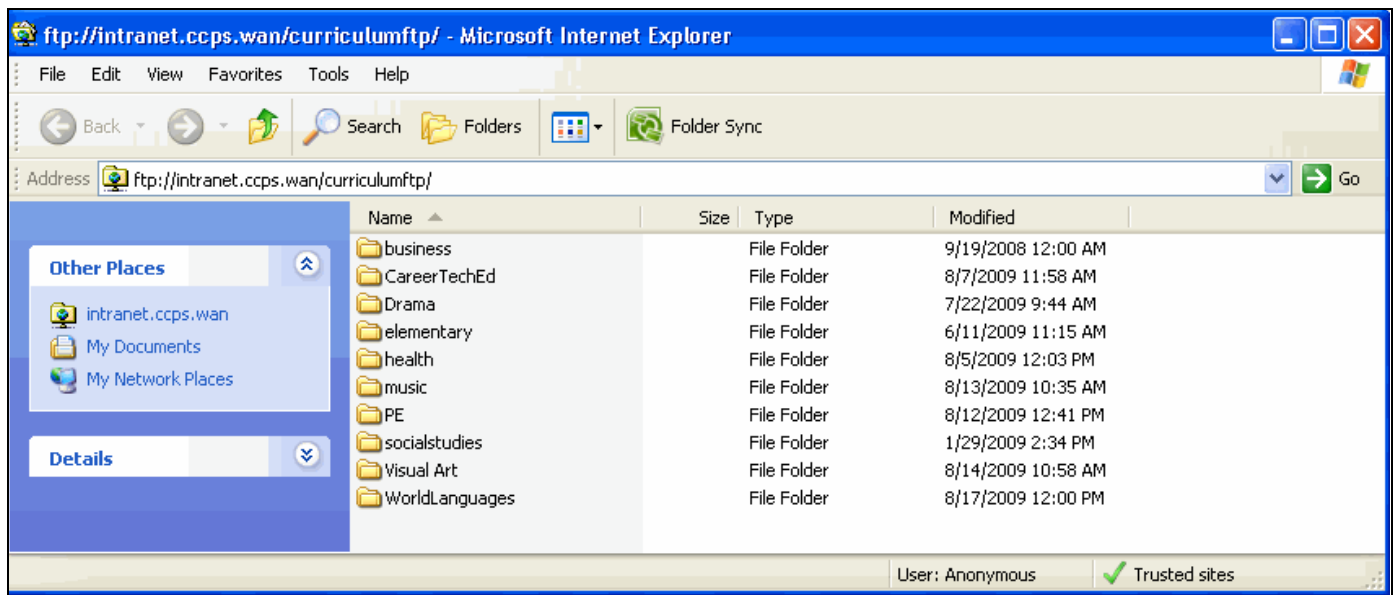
ftp://intranet.ccps.wan/curriculumftp/ - Microsoft Internet Explorer

File Edit View Favorites Tools Help

Back Search Folders Folder Sync

Address ftp://intranet.ccps.wan/curriculumftp/ Go

Other Places

intranet.ccps.wan
My Documents
My Network Places

Details

| Name | Size | Type | Modified |
|---|---|---|---|
| business | | File Folder | 9/19/2008 12:00 AM |
| CareerTechEd | | File Folder | 8/7/2009 11:58 AM |
| Drama | | File Folder | 7/22/2009 9:44 AM |
| elementary | | File Folder | 6/11/2009 11:15 AM |
| health | | File Folder | 8/5/2009 12:03 PM |
| music | | File Folder | 8/13/2009 10:35 AM |
| PE | | File Folder | 8/12/2009 12:41 PM |
| socialstudies | | File Folder | 1/29/2009 2:34 PM |
| Visual Art | | File Folder | 8/14/2009 10:58 AM |
| WorldLanguages | | File Folder | 8/17/2009 12:00 PM |

User: Anonymous Trusted sites